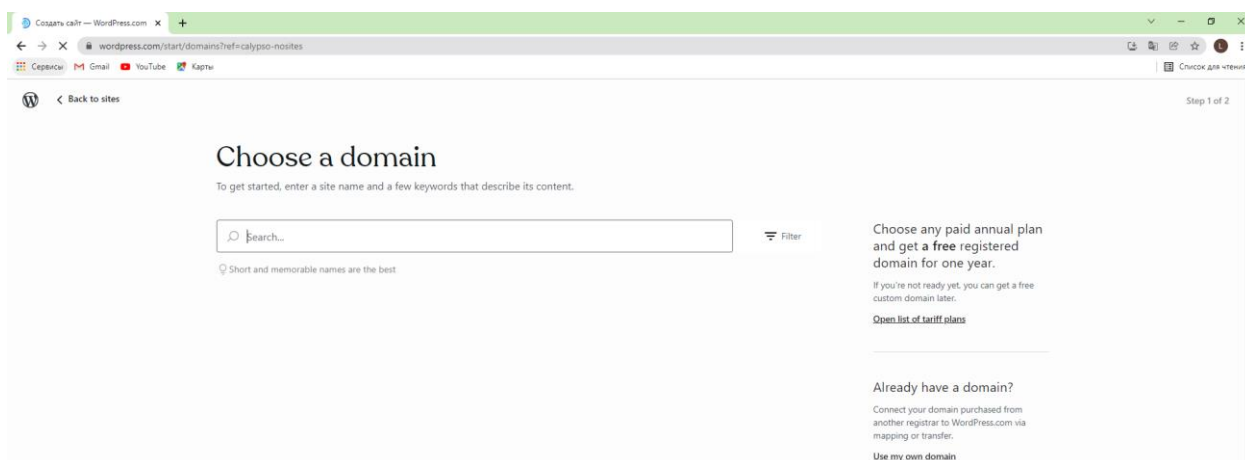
Создать сайт — WordPress.com ×
wordpress.com/start/domains?ref=calypso-nosites
Сервисы Gmail YouTube Карты
Список для чтения

Back to sites
Step 1 of 2

Choose a domain

To get started, enter a site name and a few keywords that describe its content.

Search...

Filter

Short and memorable names are the best

Choose any paid annual plan and get a free registered domain for one year.

If you're not ready yet, you can get a free custom domain later.

Open list of tariff plans

Already have a domain?

Connect your domain purchased from another registrar to WordPress.com via mapping or transfer.

Use my own domain